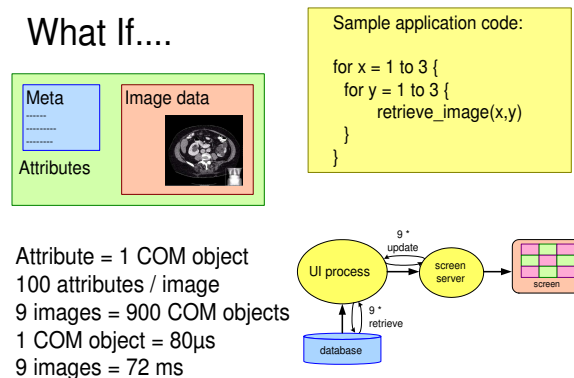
What If....

Meta
------
---------
--------
Attributes

Image data

Sample application code:

for x = 1 to 3 {
for y = 1 to 3 {
retrieve_image(x,y)
}
}

Attribute = 1 COM object
100 attributes / image
9 images = 900 COM objects
1 COM object = 80µs
9 images = 72 ms

UI process
9 * update
screen server
screen
9 * retrieve
database